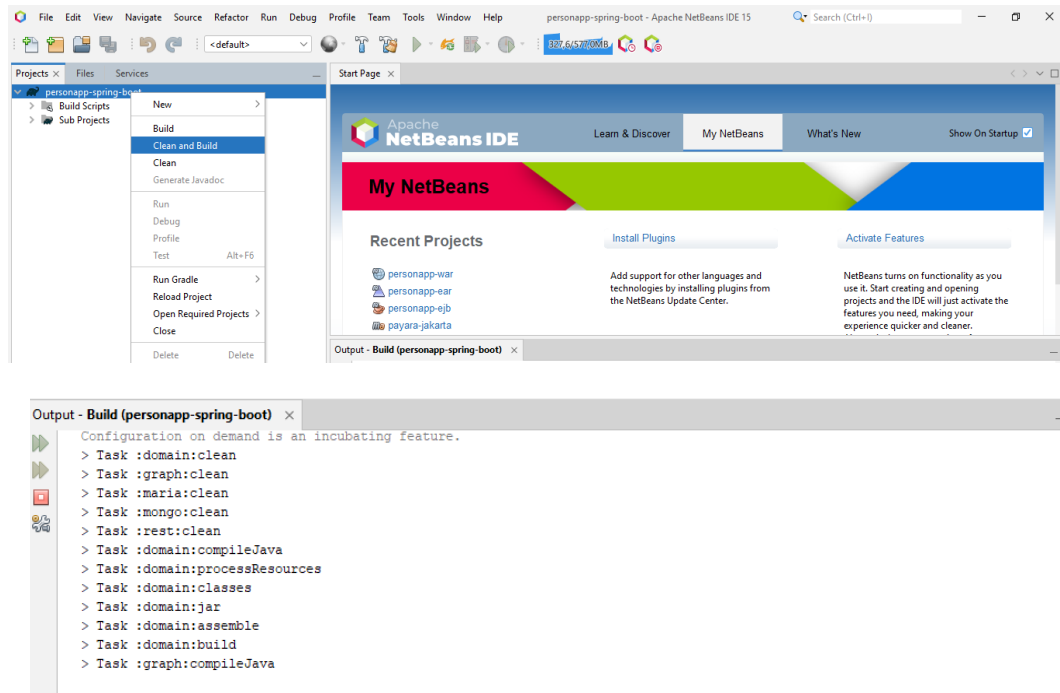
File Edit View Navigate Source Refactor Run Debug Profile Team Tools Window Help personapp-spring-boot - Apache NetBeans IDE 15 Search (Ctrl+I)

<default> 387.6/577.0MB

Projects × Files Services

personapp-spring-boot
Build Scripts
Sub Projects

New
Build
Clean and Build
Clean
Generate Javadoc
Run
Debug
Profile
Test Alt+F6
Run Gradle
Reload Project
Open Required Projects
Close
Delete Delete

Start Page ×

Apache NetBeans IDE

Learn & Discover My NetBeans What's New Show On Startup

My NetBeans

Recent Projects

personapp-war
personapp-ear
personapp-ejb
payara-jakarta

Install Plugins

Add support for other languages and technologies by installing plugins from the NetBeans Update Center.

Activate Features

NetBeans turns on functionality as you use it. Start creating and opening projects and the IDE will just activate the features you need, making your experience quicker and cleaner.

Output - Build (personapp-spring-boot) ×

Output - Build (personapp-spring-boot) ×

Configuration on demand is an incubating feature.
> Task :domain:clean
> Task :graph:clean
> Task :maria:clean
> Task :mongo:clean
> Task :rest:clean
> Task :domain:compileJava
> Task :domain:processResources
> Task :domain:classes
> Task :domain:jar
> Task :domain:assemble
> Task :domain:build
> Task :graph:compileJava